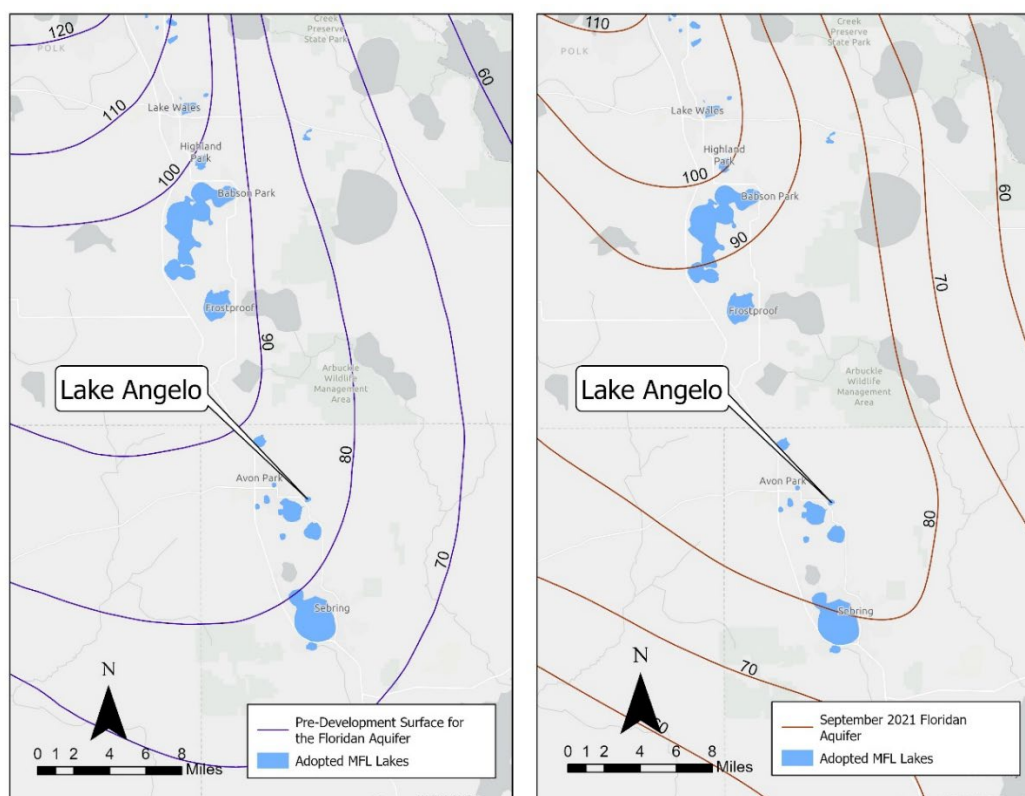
120
Creek Preserve State Park
POLK
60
110
Lake Wales
Highland Park
100
Babson Park
Frostproof
90
Arbuckle Wildlife Management Area
Lake Angelo
80
Avon Park
70
Sebring
N
0 1 2 4 6 8 Miles
Pre-Development Surface for the Floridan Aquifer
Adopted MFL Lakes

110
Creek Preserve State Park
POLK
Lake Wales
Highland Park
100
Babson Park
90
60
70
Frostproof
Arbuckle Wildlife Management Area
Lake Angelo
Avon Park
80
Sebring
70
N
60
0 1 2 4 6 8 Miles
September 2021 Floridan Aquifer
Adopted MFL Lakes